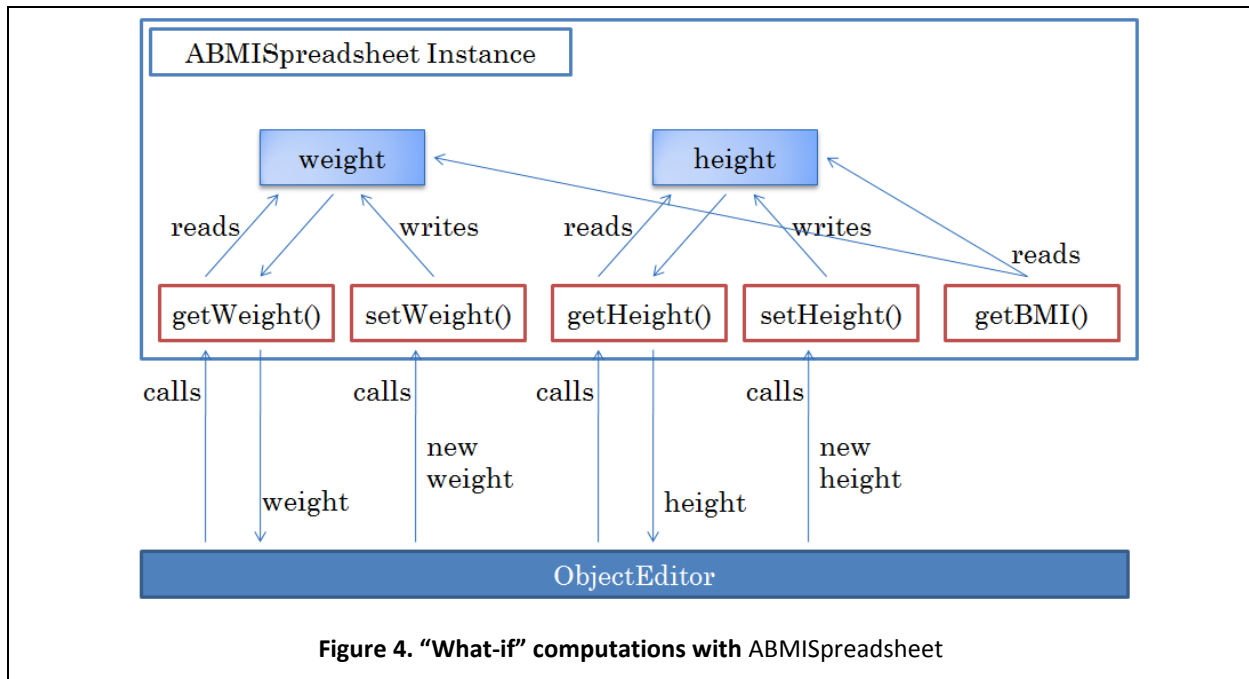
ABMISpreadsheet Instance

weight

height

reads

writes

reads

writes

reads

getWeight()

setWeight()

getHeight()

setHeight()

getBMI()

calls

calls

calls

calls

new weight

new height

weight

height

ObjectEditor

**Figure 4. “What-if” computations with** ABMISpreadsheet